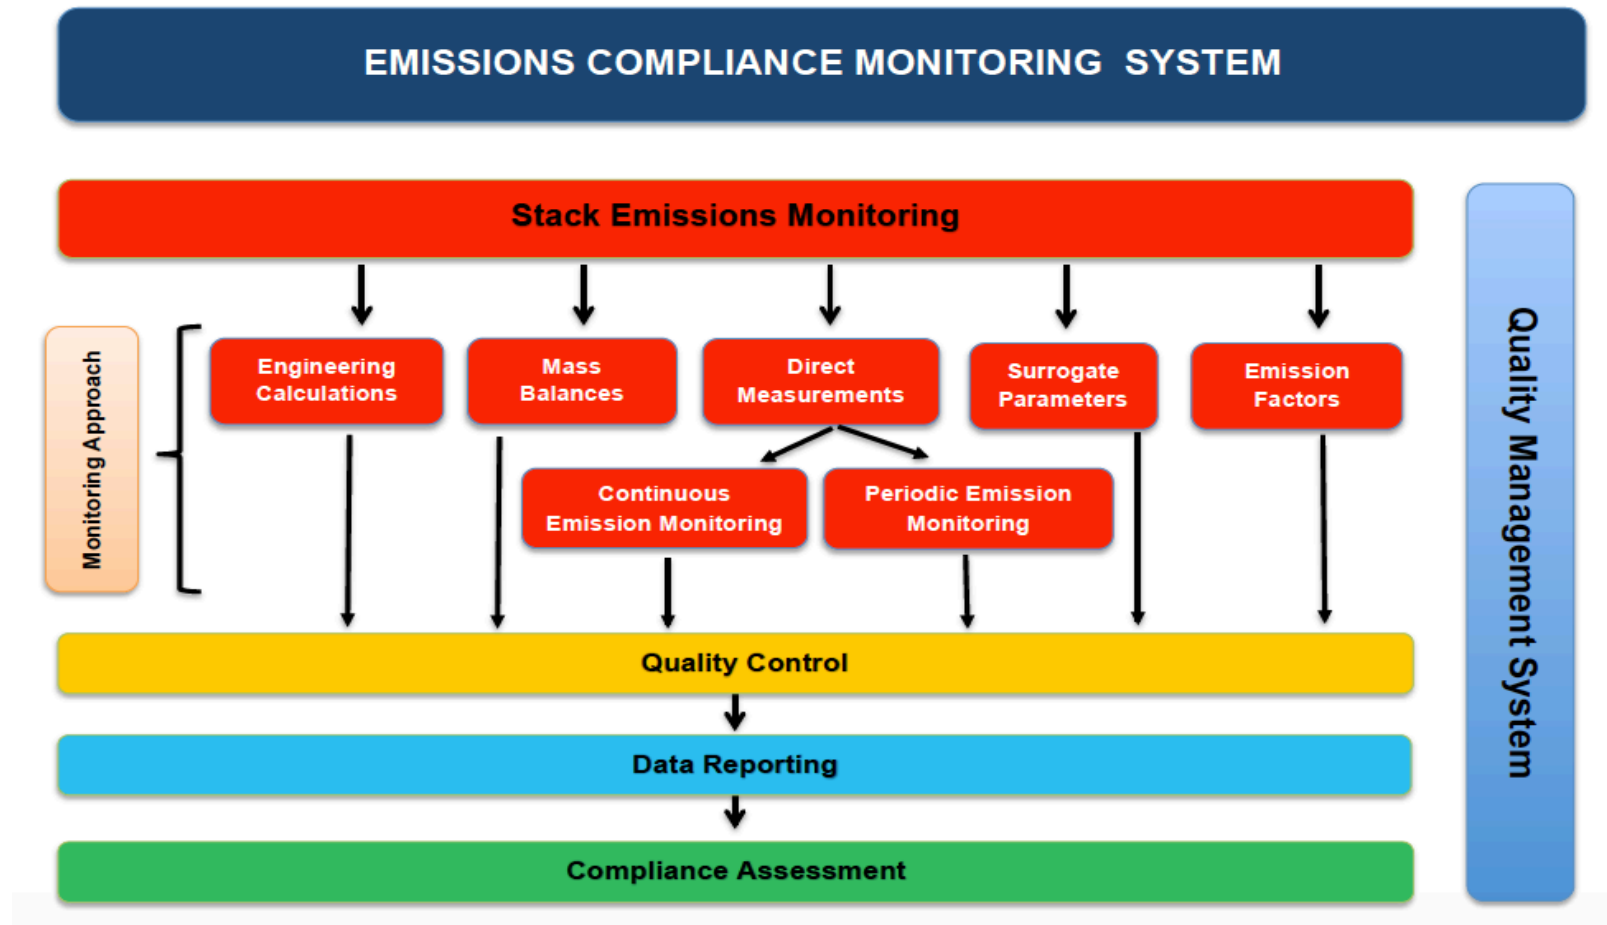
EMISSIONS COMPLIANCE MONITORING SYSTEM

Stack Emissions Monitoring

Monitoring Approach

Engineering Calculations

Mass Balances

Direct Measurements

Surrogate Parameters

Emission Factors

Continuous Emission Monitoring

Periodic Emission Monitoring

Quality Control

Data Reporting

Compliance Assessment

Quality Management System